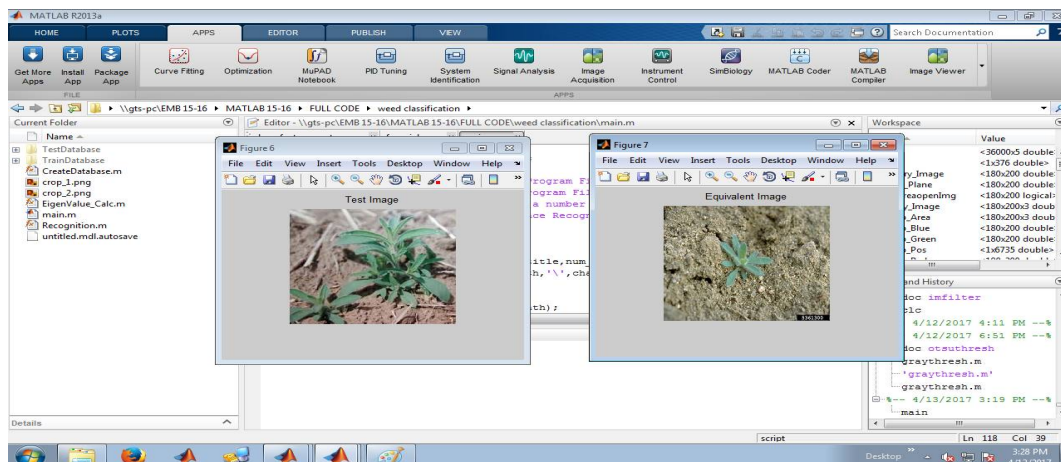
MATLAB R2013a

HOME PLOTS APPS EDITOR PUBLISH VIEW

Search Documentation

Get More Apps Install App Package App Curve Fitting Optimization MuPAD Notebook PID Tuning System Identification Signal Analysis Image Acquisition Instrument Control SimBiology MATLAB Coder MATLAB Compiler Image Viewer

FILE APPS

\\gts-pc\EMB 15-16 ▸ MATLAB 15-16 ▸ FULL CODE ▸ weed classification ▸

Current Folder

Name

TestDatabase
TrainDatabase
CreateDatabase.m
crop_1.png
crop_2.png
EigenValue_Calc.m
main.m
Recognition.m
untitled.mdl.autosave

Details

Editor - \\gts-pc\EMB 15-16\MATLAB 15-16\FULL CODE\weed classification\main.m

rogram Fi
ogram Fi
a number
ce Recogn

itle,num_
h,'\',cha

th);

Figure 6

File Edit View Insert Tools Desktop Window Help

Test Image

Figure 7

File Edit View Insert Tools Desktop Window Help

Equivalent Image

Workspace

Value
<36000x5 double
<1x376 double>
y_Image <180x200 double
Plane <180x200 double
eaopenImg <180x200 logical
y_Image <180x200x3 doub
Area <180x200x3 doub
Blue <180x200 double
Green <180x200 double
Pos <1x6735 double>

and History

doc imfilter
clc
4/12/2017 4:11 PM --%
4/12/2017 6:51 PM --%
doc otsuthresh
graythresh.m
'graythresh.m'
graythresh.m
%-- 4/13/2017 3:19 PM --%
main

script Ln 118 Col 39

Desktop 3:28 PM